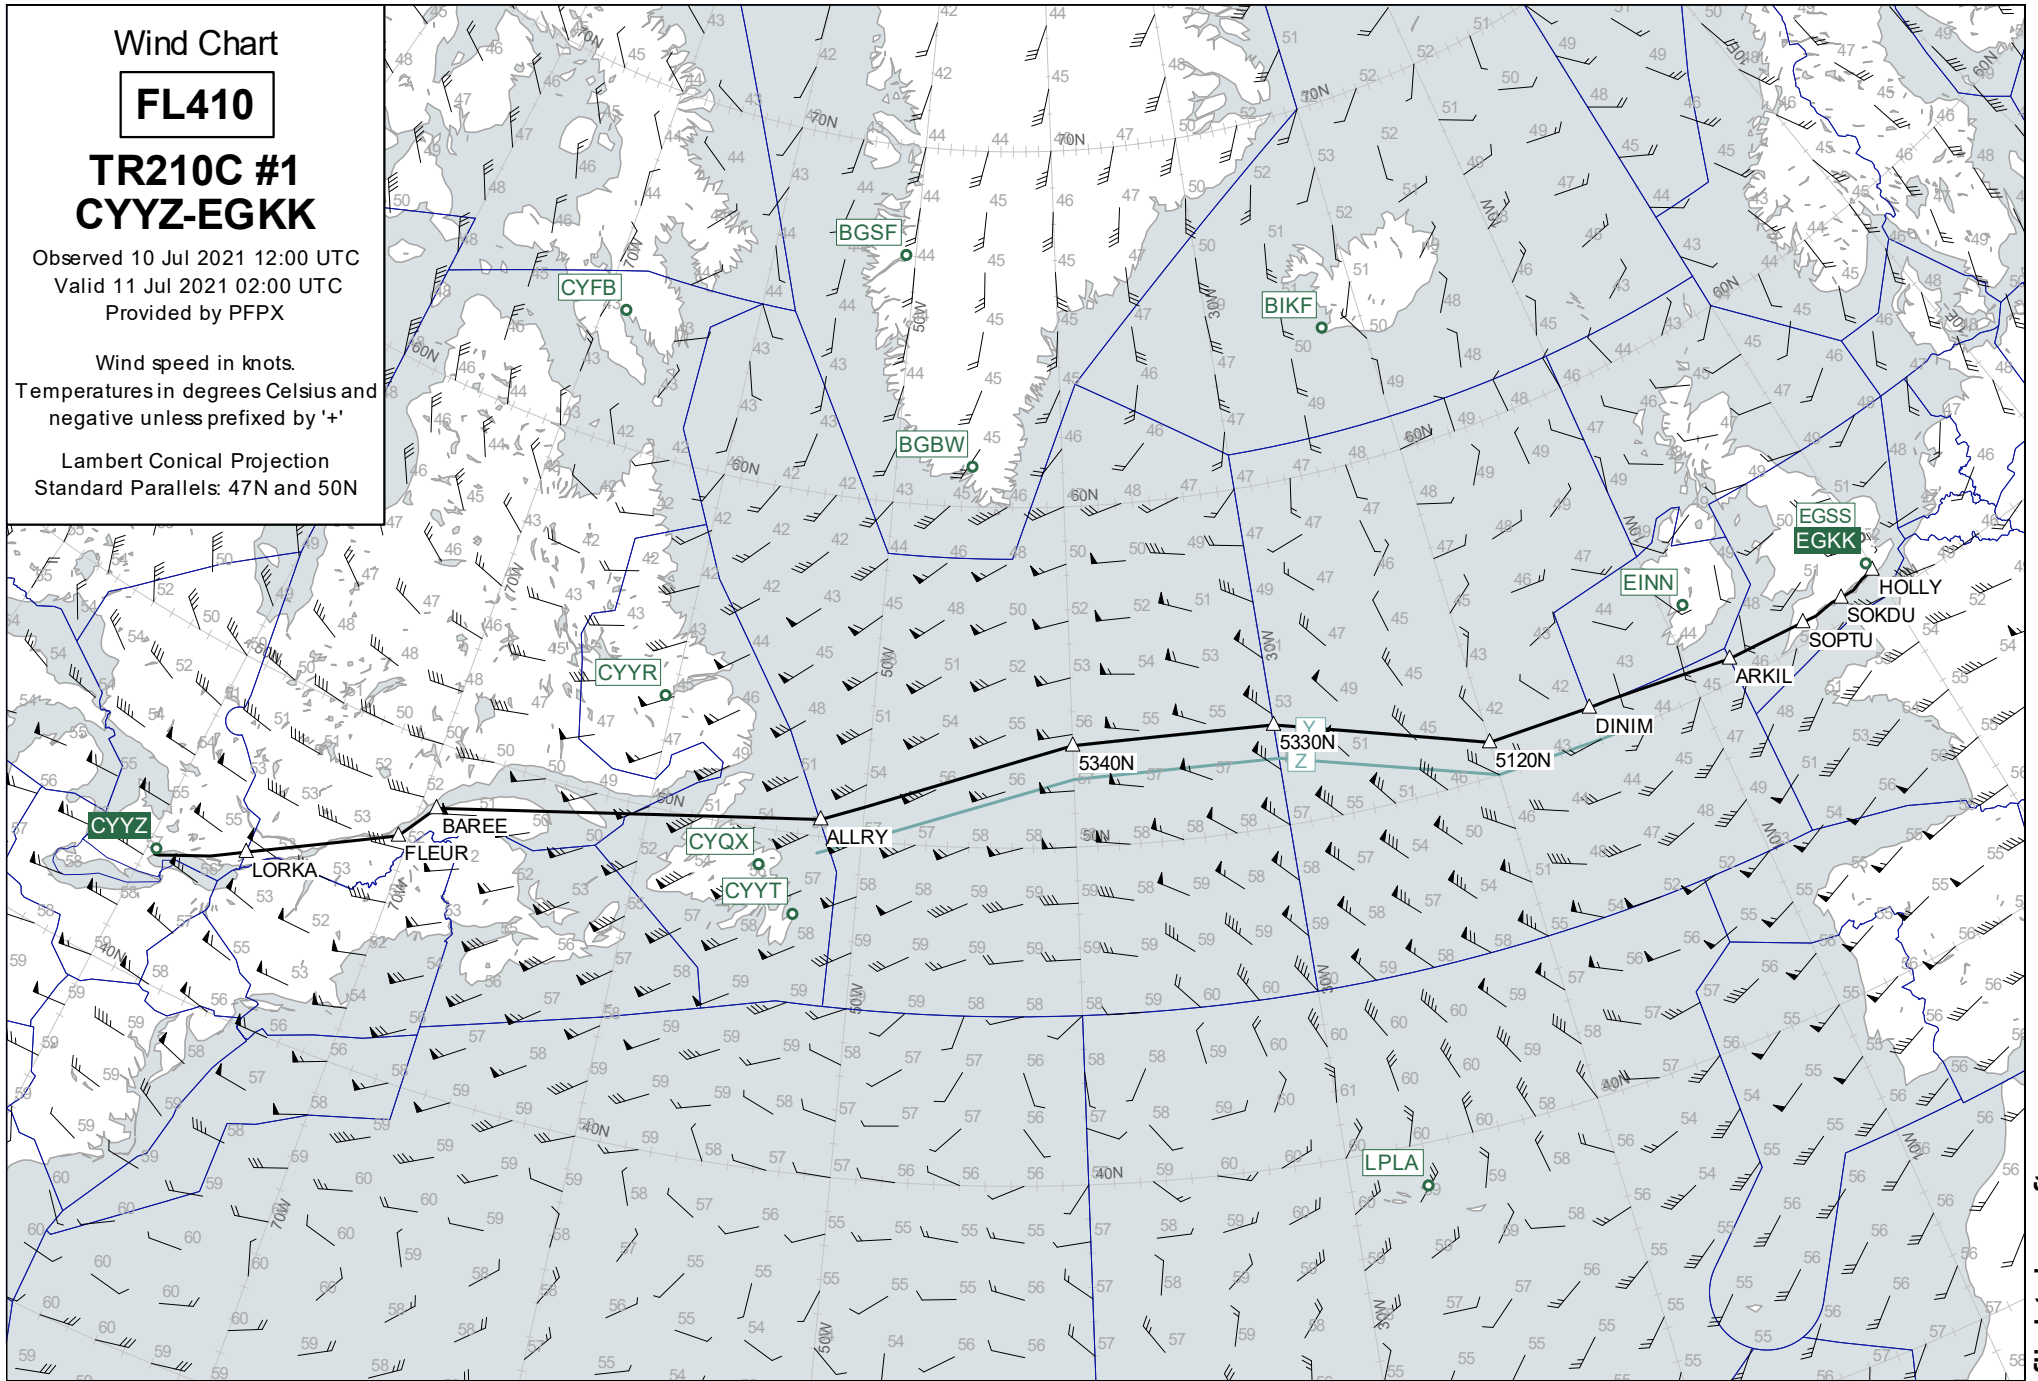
Wind Chart

FL410

TR210C #1
CYYZ-EGKK

Observed 10 Jul 2021 12:00 UTC
Valid 11 Jul 2021 02:00 UTC
Provided by PFPX

Wind speed in knots.
Temperatures in degrees Celsius and negative unless prefixed by '+'

Lambert Conical Projection
Standard Parallels: 47N and 50N

CYYZ
LORKA
FLEUR
BAREE
ALLRY
5340N
5330N
Y
Z
5120N
DINIM
ARKIL
SOPTU
SOKDU
HOLLY
EGKK
EGSS
EINN
BIKF
BGSF
BGBW
CYFB
CYYR
CYQX
CYYT
LPLA

70N
60N
50N
40N
70W
60W
50W
40W
30W
20W
10W